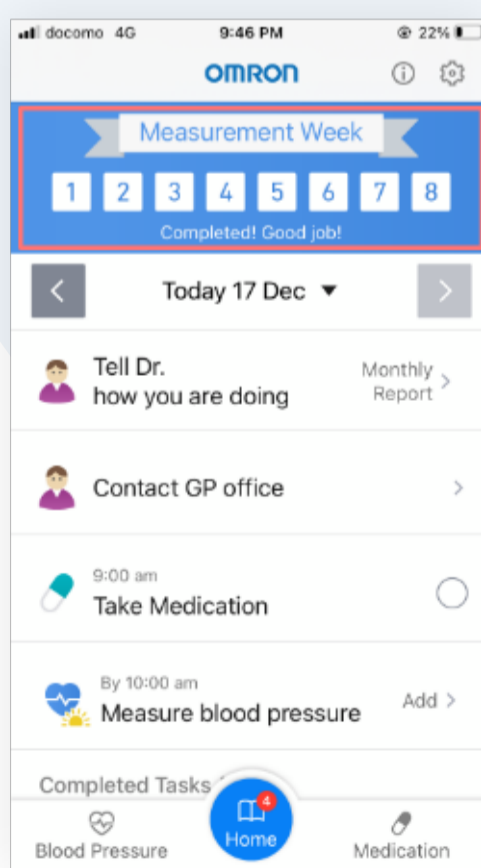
docomo 4G 9:46 PM 22%

OMRON

Measurement Week

1 2 3 4 5 6 7 8

Completed! Good job!

Today 17 Dec

Tell Dr. how you are doing

Monthly Report

Contact GP office

9:00 am
Take Medication

By 10:00 am
Measure blood pressure

Add

Completed Tasks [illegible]

Blood Pressure

4
Home

Medication